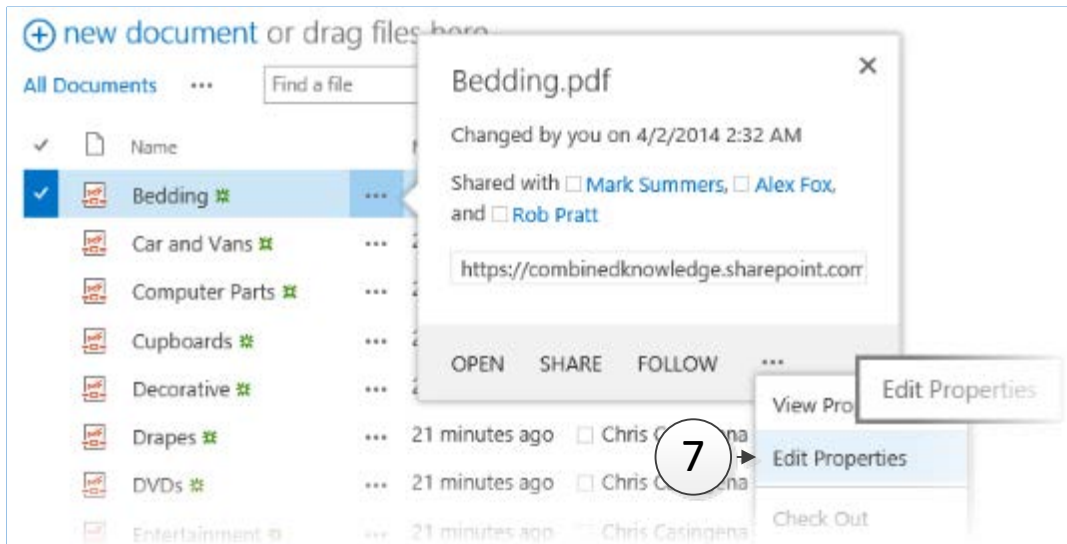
⊕ new document or drag files here

All Documents ··· Find a file

Name

Bedding

Car and Vans

Computer Parts

Cupboards

Decorative

Drapes

DVDs

Entertainment

···

21 minutes ago Chris C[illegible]na

21 minutes ago Chris C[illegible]na

21 minutes ago Chris Casingena

Bedding.pdf

×

Changed by you on 4/2/2014 2:32 AM

Shared with Mark Summers, Alex Fox, and Rob Pratt

https://combinedknowledge.sharepoint.com

OPEN SHARE FOLLOW ···

View Pro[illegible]

Edit Properties

Check Out

Edit Properties

7